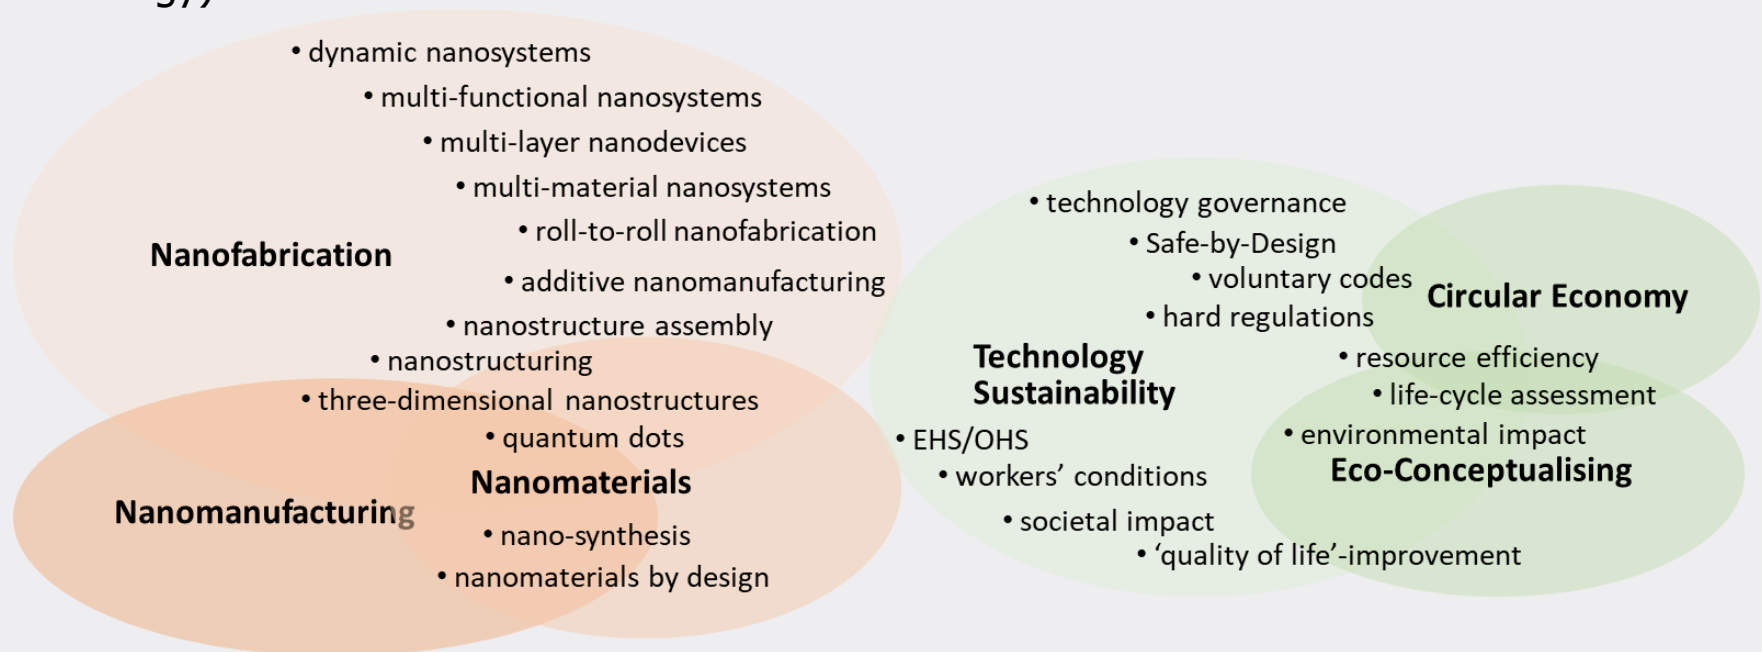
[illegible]

• dynamic nanosystems
• multi-functional nanosystems
• multi-layer nanodevices
• multi-material nanosystems
• roll-to-roll nanofabrication
Nanofabrication
• additive nanomanufacturing
• nanostructure assembly
• nanostructuring
• three-dimensional nanostructures
• quantum dots
Nanomaterials
Nanomanufacturing
• nano-synthesis
• nanomaterials by design

• technology governance
• Safe-by-Design
• voluntary codes
• hard regulations
Circular Economy
Technology Sustainability
• resource efficiency
• life-cycle assessment
• EHS/OHS
• environmental impact
Eco-Conceptualising
• workers' conditions
• societal impact
• 'quality of life'-improvement